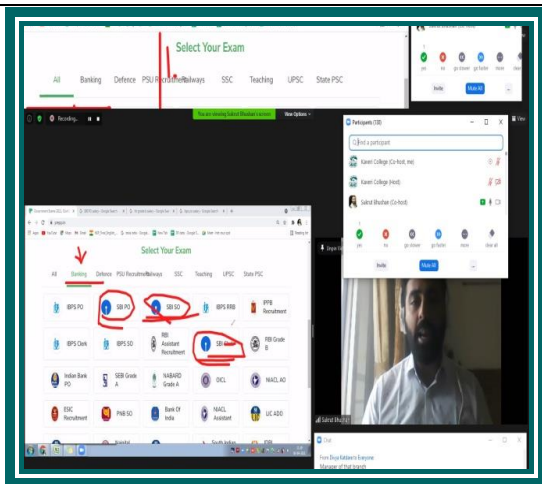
Select Your Exam

All Banking Defence PSU Recruitment Railways SSC Teaching UPSC State PSC

yes no go slower go faster more clear all

Invite Mute All

Recording...

You are viewing Saknd Bhushan's screen View Options

Participants (10)

Find a participant

Kaveri College (Co-host, me)

Kaveri College (Host)

Saknd Bhushan (Co-host)

yes no go slower go faster more clear all

Invite Mute All

Select Your Exam

All Banking Defence PSU Recruitment Railways SSC Teaching UPSC State PSC

IBPS PO SBI PO SBI SO IBPS RRB IPPB Recruitment

IBPS Clerk IBPS SO RBI Assistant Recruitment SBI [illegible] RBI Grade B

Indian Bank PO SEBI Grade A NABARD Grade A OICL NIACL AO

ESIC Recruitment PNB SO Bank Of India NIACL Assistant LIC ADO

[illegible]

Saknd Bhushan

Chat

From Divya Kathuria to Everyone

Manager of that branch